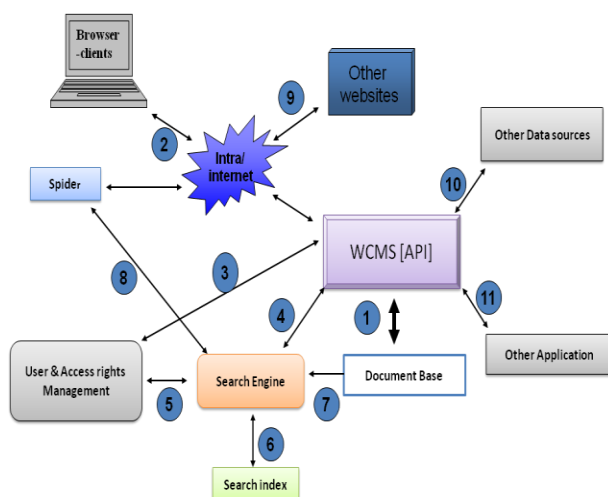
Browser -clients

Other websites

9

2

Intra/ internet

Other Data sources

Spider

10

WCMS [API]

3

8

4

1

11

User & Access rights Management

Search Engine

Document Base

Other Application

5

7

6

Search index